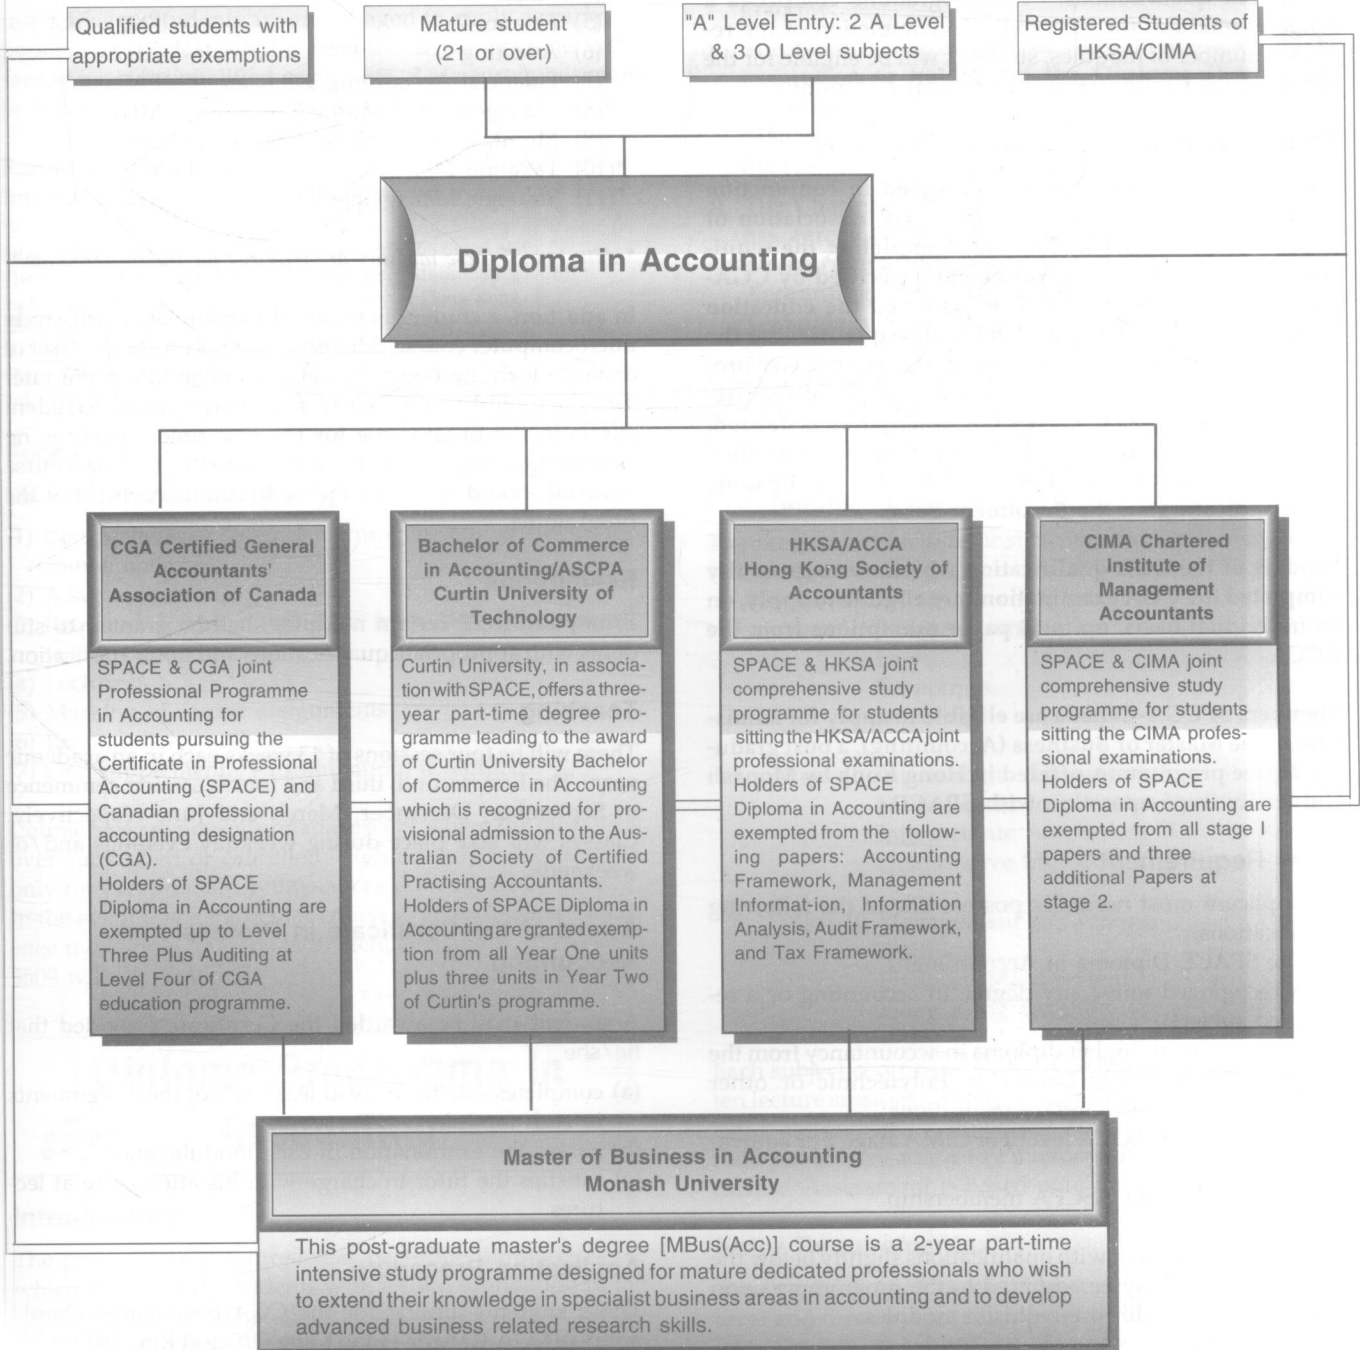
Qualified students with appropriate exemptions

Mature student (21 or over)

"A" Level Entry: 2 A Level & 3 O Level subjects

Registered Students of HKSA/CIMA

Diploma in Accounting

CGA Certified General Accountants' Association of Canada

SPACE & CGA joint Professional Programme in Accounting for students pursuing the Certificate in Professional Accounting (SPACE) and Canadian professional accounting designation (CGA).
Holders of SPACE Diploma in Accounting are exempted up to Level Three Plus Auditing at Level Four of CGA education programme.

Bachelor of Commerce in Accounting/ASCPA Curtin University of Technology

Curtin University, in association with SPACE, offers a three-year part-time degree programme leading to the award of Curtin University Bachelor of Commerce in Accounting which is recognized for provisional admission to the Australian Society of Certified Practising Accountants.
Holders of SPACE Diploma in Accounting are granted exemption from all Year One units plus three units in Year Two of Curtin's programme.

HKSA/ACCA Hong Kong Society of Accountants

SPACE & HKSA joint comprehensive study programme for students sitting the HKSA/ACCA joint professional examinations.
Holders of SPACE Diploma in Accounting are exempted from the following papers: Accounting Framework, Management Informat-ion, Information Analysis, Audit Framework, and Tax Framework.

CIMA Chartered Institute of Management Accountants

SPACE & CIMA joint comprehensive study programme for students sitting the CIMA professional examinations.
Holders of SPACE Diploma in Accounting are exempted from all stage I papers and three additional Papers at stage 2.

Master of Business in Accounting
Monash University

This post-graduate master's degree [MBus(Acc)] course is a 2-year part-time intensive study programme designed for mature dedicated professionals who wish to extend their knowledge in specialist business areas in accounting and to develop advanced business related research skills.